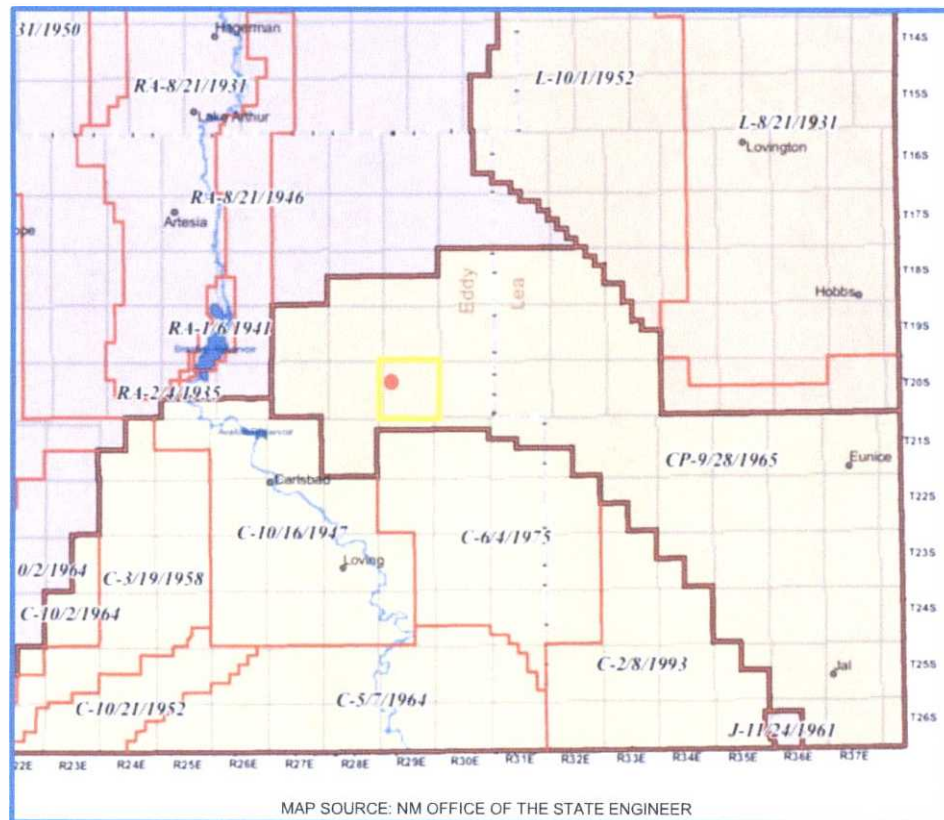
31/1950
Hagerman
RA-8/21/1931
Lake Arthur
L-10/1/1952
L-8/21/1931
Lovington
RA-8/21/1946
Artesia
ope
Eddy
Lea
Hobbs
RA-1/6/1941
Brantley Reservoir
RA-2/3/1935
Avalon Reservoir
Carlsbad
CP-9/28/1965
Eunice
C-10/16/1947
C-6/4/1975
0/2/1964
C-3/19/1958
Loving
C-10/2/1964
C-2/8/1993
Jal
C-10/21/1952
C-5/7/1964
J-11/24/1961
T14S
T15S
T16S
T17S
T18S
T19S
T20S
T21S
T22S
T23S
T24S
T25S
T26S
22E
R23E
R24E
R25E
R26E
R27E
R28E
R29E
R30E
R31E
R32E
R33E
R34E
R35E
R36E
R37E
MAP SOURCE: NM OFFICE OF THE STATE ENGINEER